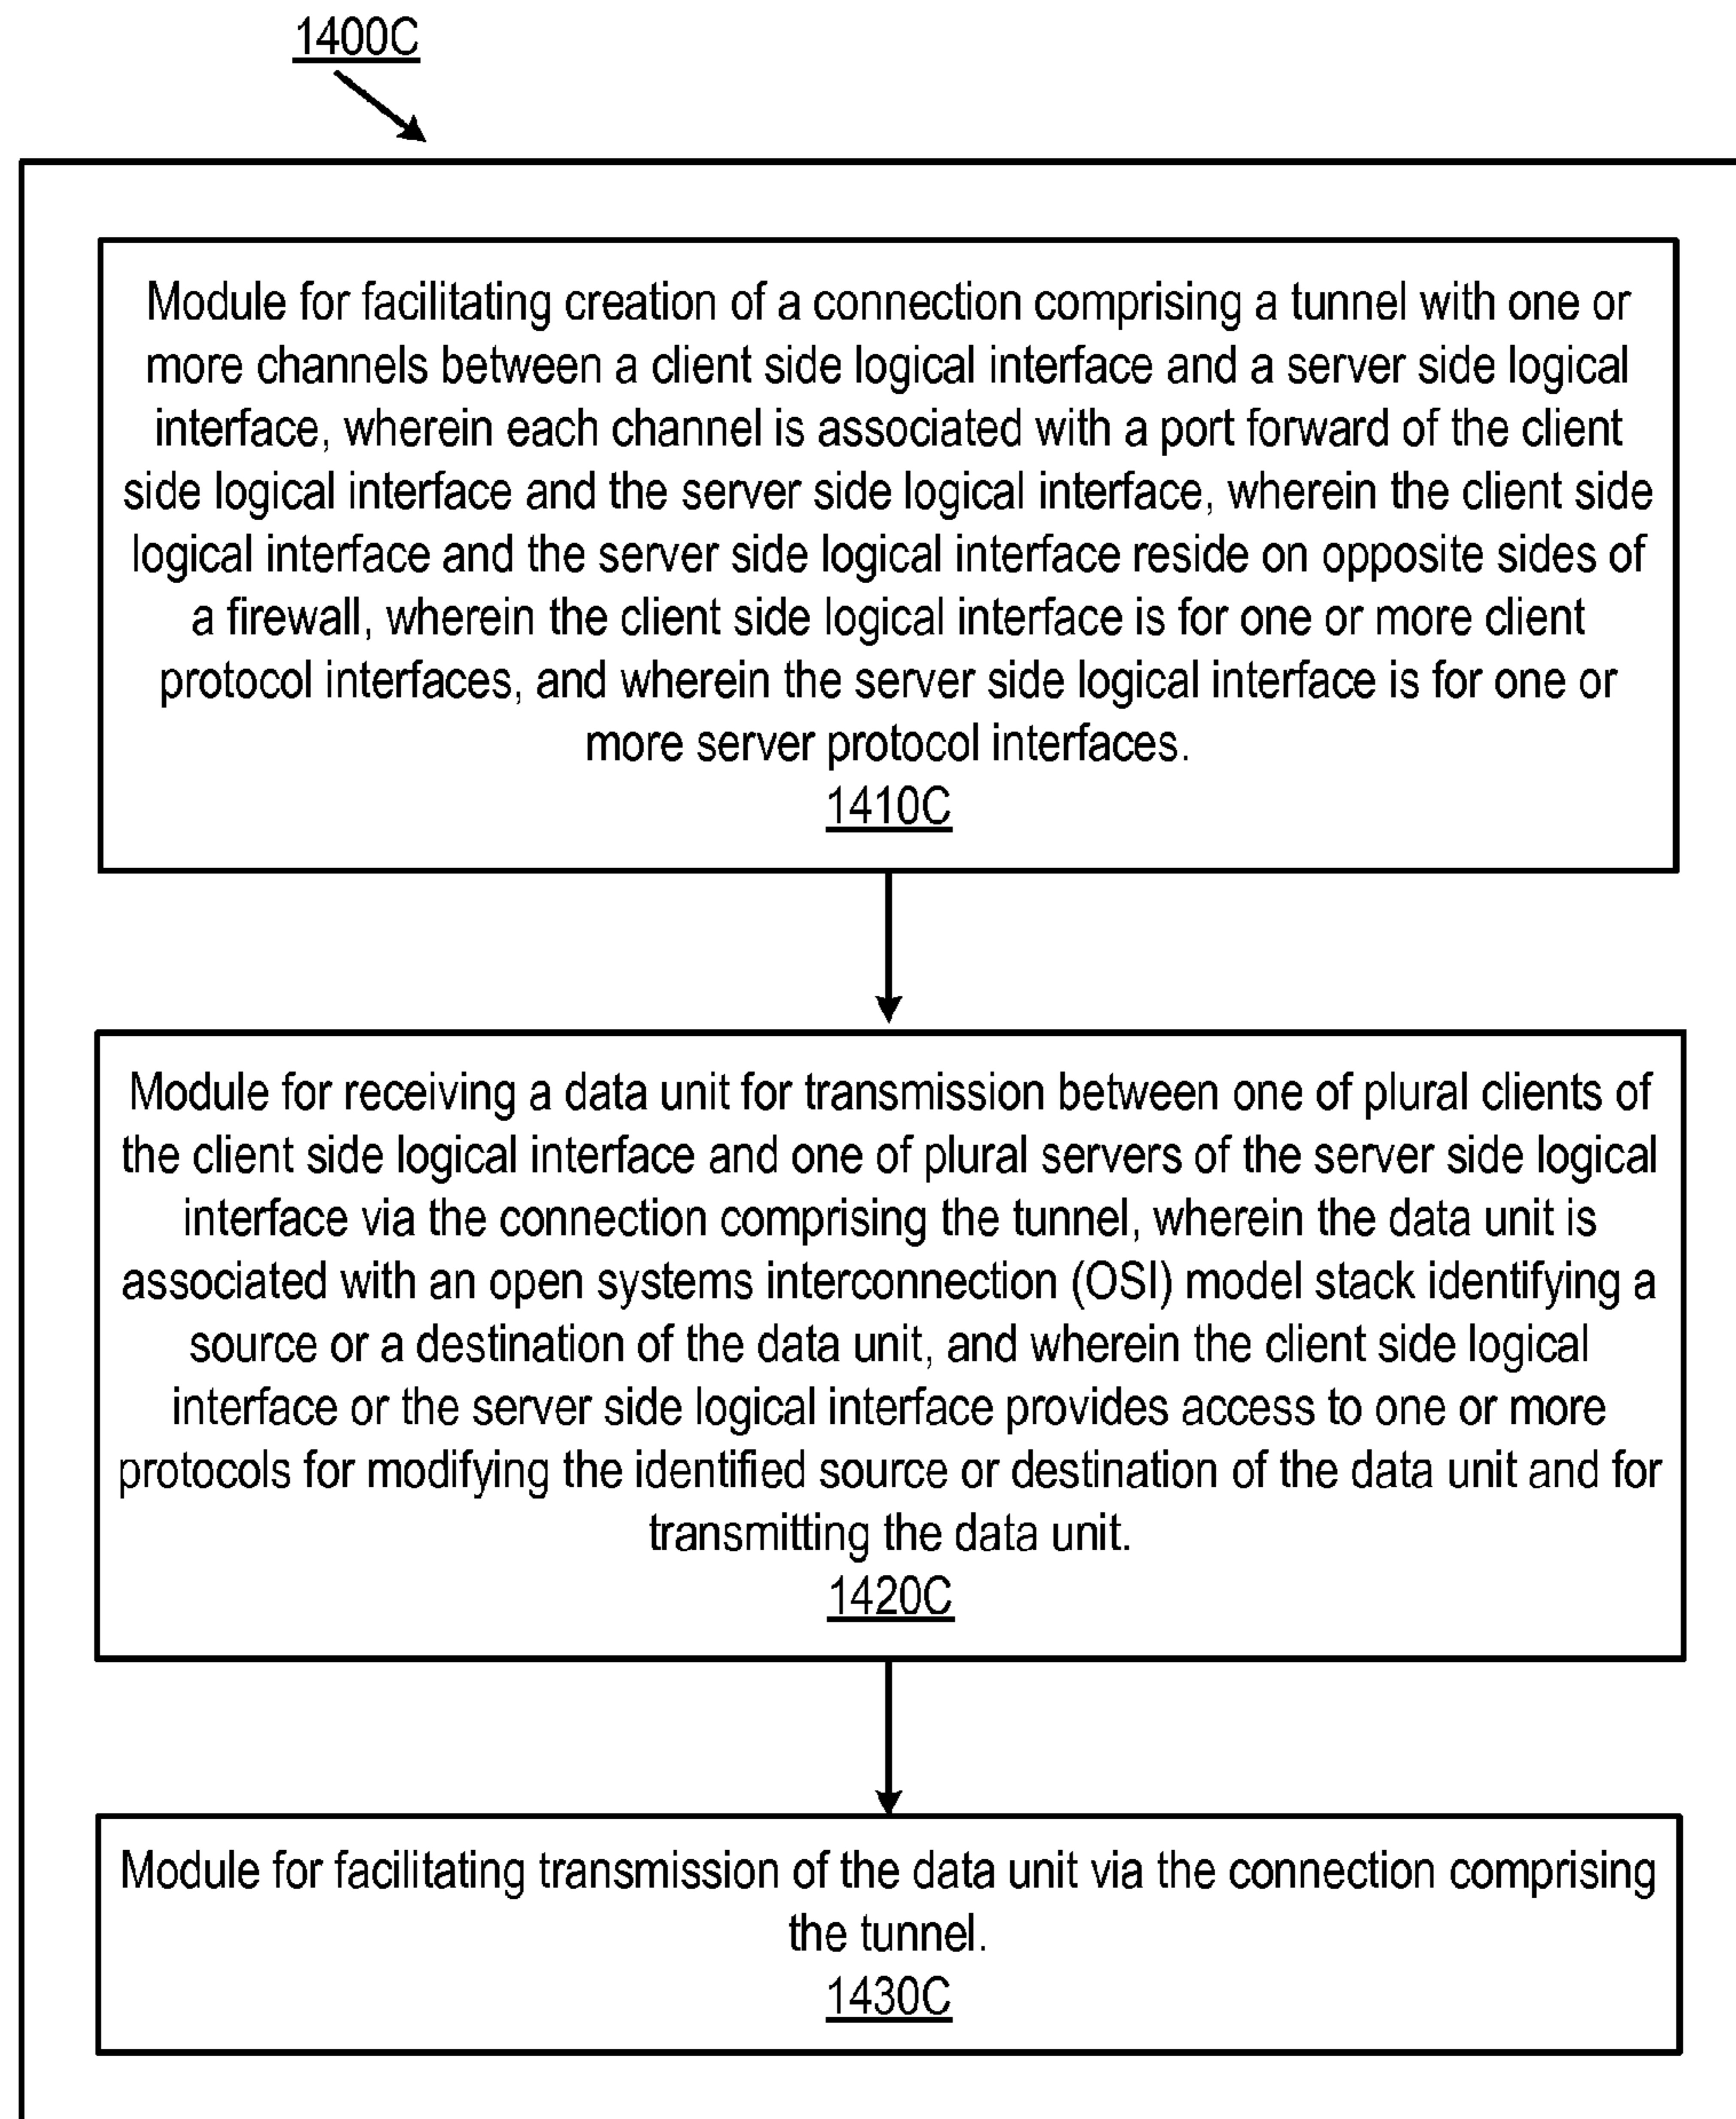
1400C

Module for facilitating creation of a connection comprising a tunnel with one or more channels between a client side logical interface and a server side logical interface, wherein each channel is associated with a port forward of the client side logical interface and the server side logical interface, wherein the client side logical interface and the server side logical interface reside on opposite sides of a firewall, wherein the client side logical interface is for one or more client protocol interfaces, and wherein the server side logical interface is for one or more server protocol interfaces.
1410C

Module for receiving a data unit for transmission between one of plural clients of the client side logical interface and one of plural servers of the server side logical interface via the connection comprising the tunnel, wherein the data unit is associated with an open systems interconnection (OSI) model stack identifying a source or a destination of the data unit, and wherein the client side logical interface or the server side logical interface provides access to one or more protocols for modifying the identified source or destination of the data unit and for transmitting the data unit.
1420C

Module for facilitating transmission of the data unit via the connection comprising the tunnel.
1430C